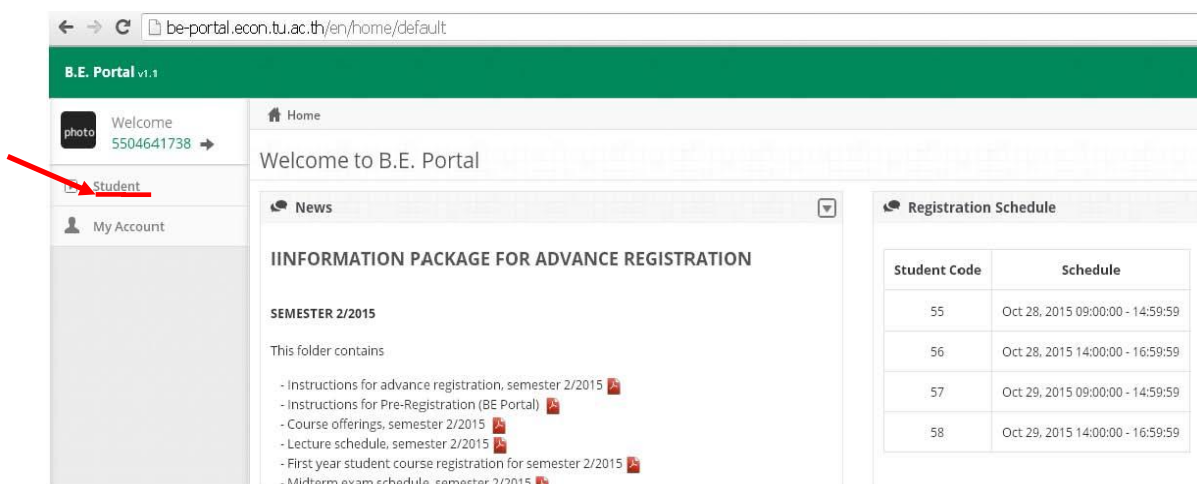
be-portal.econ.tu.ac.th/en/home/default

B.E. Portal v1.1

photo Welcome 5504641738

Student

My Account

Home

Welcome to B.E. Portal

News

IINFORMATION PACKAGE FOR ADVANCE REGISTRATION

SEMESTER 2/2015

This folder contains

- Instructions for advance registration, semester 2/2015
- Instructions for Pre-Registration (BE Portal)
- Course offerings, semester 2/2015
- Lecture schedule, semester 2/2015
- First year student course registration for semester 2/2015
- Midterm exam schedule, semester 2/2015

Registration Schedule

| Student Code | Schedule |
|---|---|
| 55 | Oct 28, 2015 09:00:00 - 14:59:59 |
| 56 | Oct 28, 2015 14:00:00 - 16:59:59 |
| 57 | Oct 29, 2015 09:00:00 - 14:59:59 |
| 58 | Oct 29, 2015 14:00:00 - 16:59:59 |